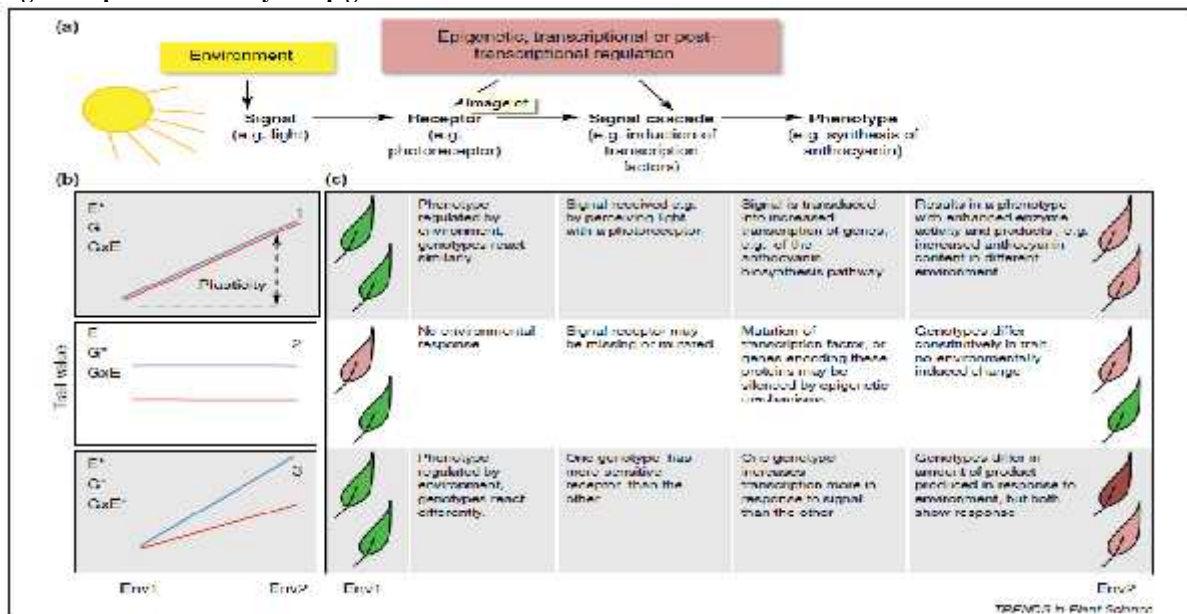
(a)

Environment

Epigenetic, transcriptional or post-transcriptional regulation

Image of

Signal (e.g. light) → Receptor (e.g. photoreceptor) → Signal cascade (e.g. induction of transcription factors) → Phenotype (e.g. synthesis of anthocyanin)

(b)

(c)

$E^*$
G
GxE

1

Plasticity

Phenotype regulated by environment, genotypes react similarly.

Signal received e.g. by perceiving light with a photoreceptor.

Signal is transduced into increased transcription of genes, e.g. of the anthocyanin biosynthesis pathway

Results in a phenotype with enhanced enzyme activity and products, e.g. increased anthocyanin content in different environment

E
$G^*$
GxE

2

No environmental response

Signal receptor may be missing or mutated

Mutation of transcription factor, or genes encoding these proteins may be silenced by epigenetic mechanisms

Genotypes differ constitutively in trait, no environmentally induced change

$E^*$
$G^*$
$GxE^*$

3

Phenotype regulated by environment, genotypes react differently.

One genotype has more sensitive receptor than the other

One genotype increases transcription more in response to signal than the other

Genotypes differ in amount of product produced in response to environment, but both show response

Trait value

Env1

Env2

Env1

Env2

TRENDS in Plant Science